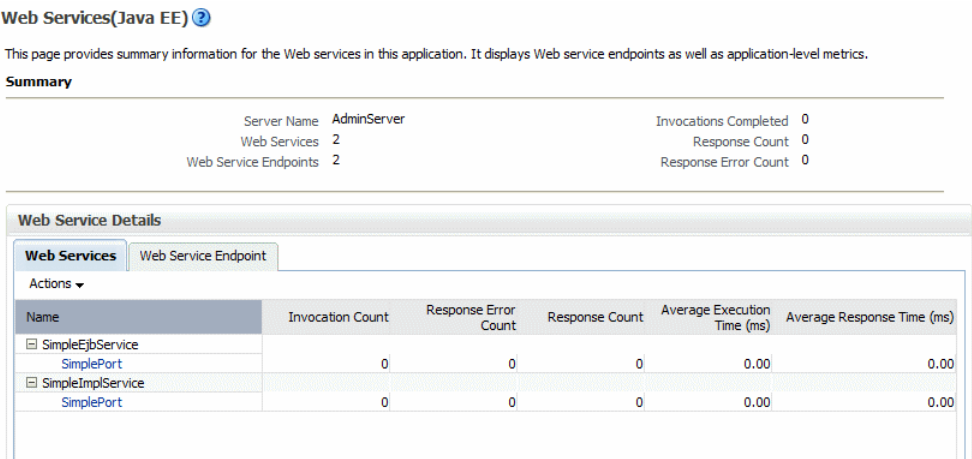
Web Services(Java EE) ?

This page provides summary information for the Web services in this application. It displays Web service endpoints as well as application-level metrics.

Summary

Server Name AdminServer
Web Services 2
Web Service Endpoints 2

Invocations Completed 0
Response Count 0
Response Error Count 0

Web Service Details

Web Services | Web Service Endpoint

Actions

| Name | Invocation Count | Response Error Count | Response Count | Average Execution Time (ms) | Average Response Time (ms) |
|---|---|---|---|---|---|
| ⊟ SimpleEjbService | | | | | |
| SimplePort | 0 | 0 | 0 | 0.00 | 0.00 |
| ⊟ SimpleImplService | | | | | |
| SimplePort | 0 | 0 | 0 | 0.00 | 0.00 |